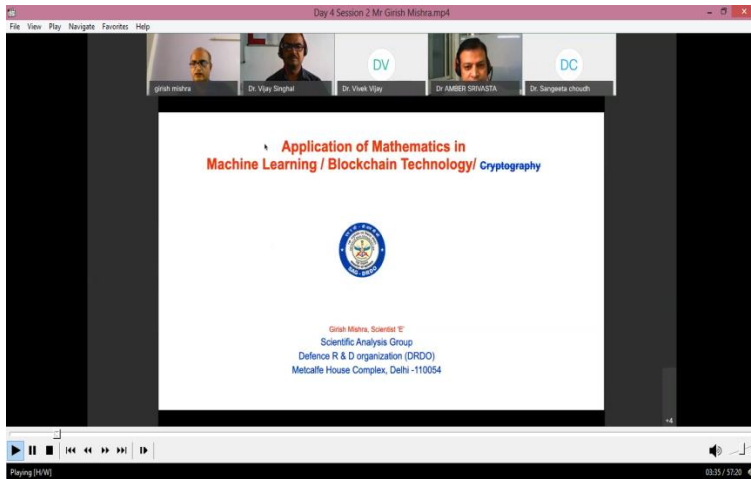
Day 4 Session 2 Mr Girish Mishra.mp4

File View Play Navigate Favorites Help

girish mishra
Dr. Vijay Singhal
DV
Dr. Vivek Vijay
Dr AMBER SRIVASTA
DC
Dr. Sangeeta choudh

Application of Mathematics in
Machine Learning / Blockchain Technology/ Cryptography

SAG - DRDO

Girish Mishra, Scientist 'E'
Scientific Analysis Group
Defence R & D organization (DRDO)
Metcalfe House Complex, Delhi -110054

+4

Playing [H/W]
03:35 / 57:20